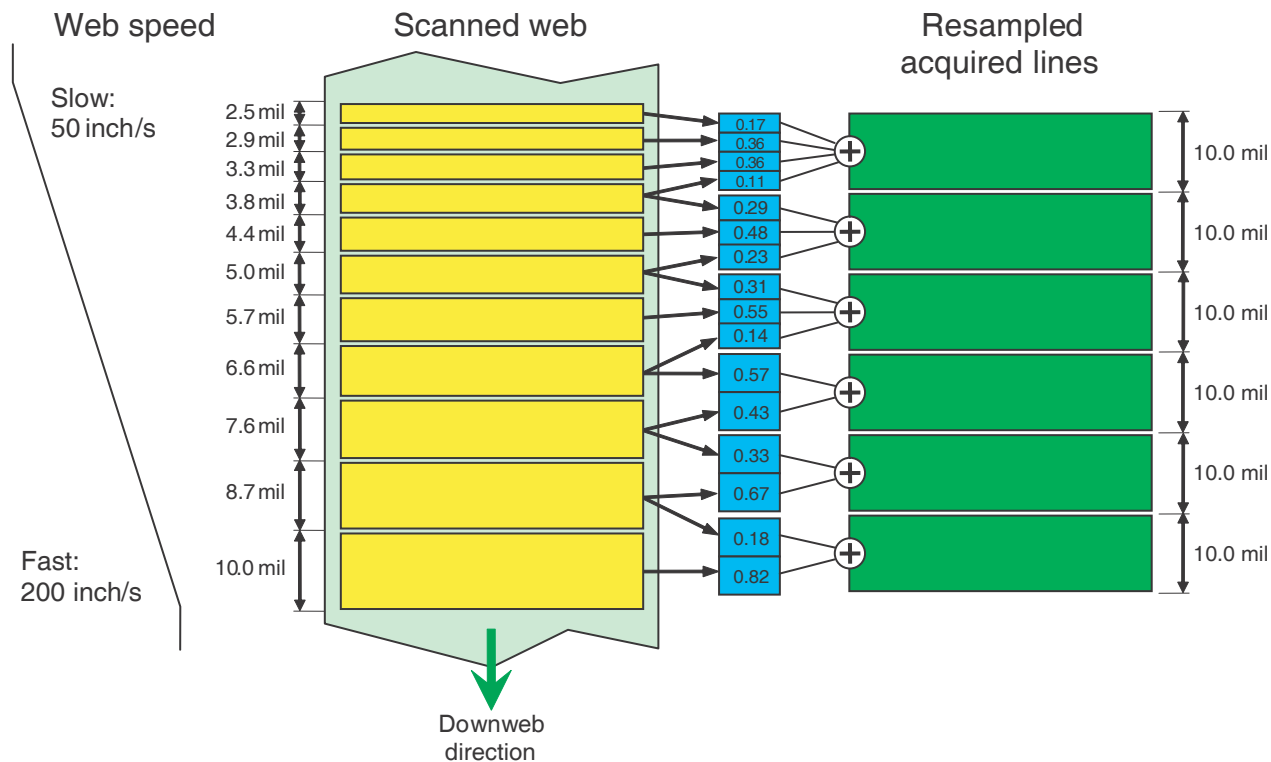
Web speed

Scanned web

Resampled acquired lines

Slow: 50 inch/s

2.5 mil
2.9 mil
3.3 mil
3.8 mil
4.4 mil
5.0 mil
5.7 mil
6.6 mil
7.6 mil
8.7 mil
10.0 mil

Fast: 200 inch/s

0.17
0.36
0.36
0.11
0.29
0.48
0.23
0.31
0.55
0.14
0.57
0.43
0.33
0.67
0.18
0.82

10.0 mil
10.0 mil
10.0 mil
10.0 mil
10.0 mil
10.0 mil

Downweb direction